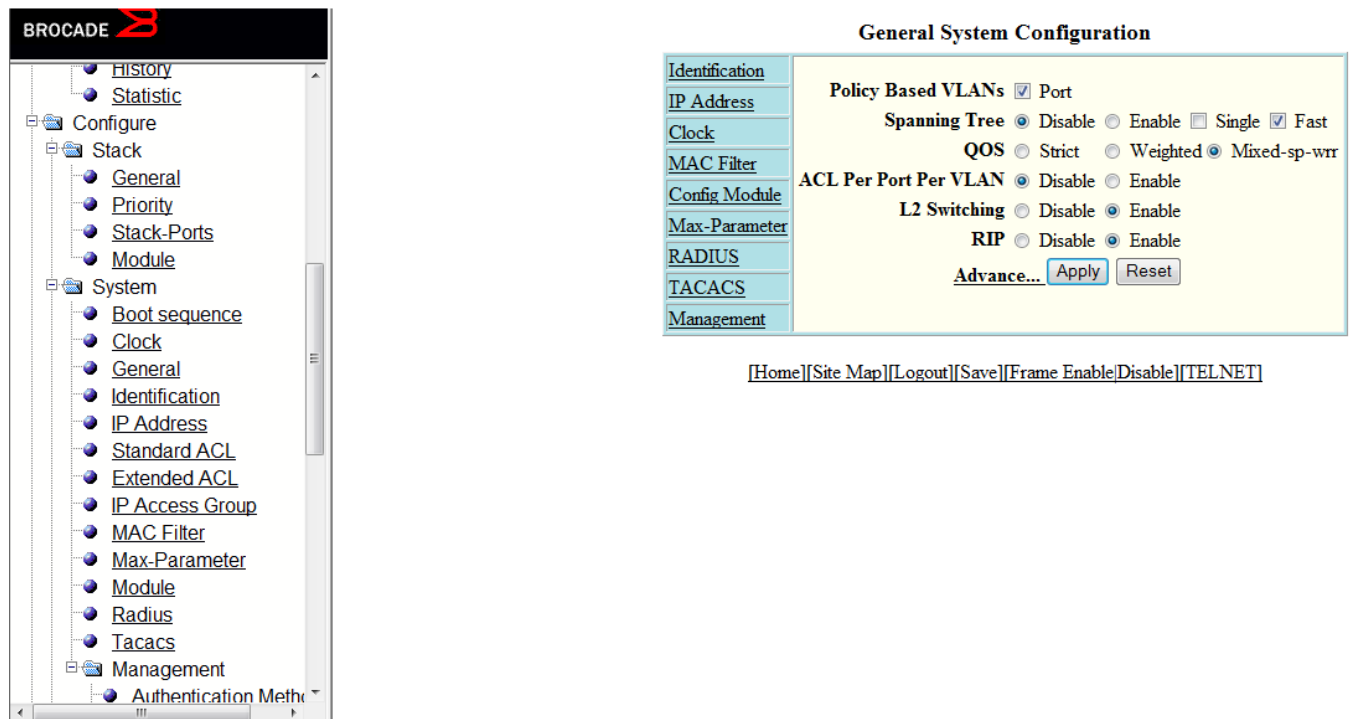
BROCADE

History
Statistic
Configure
Stack
General
Priority
Stack-Ports
Module
System
Boot sequence
Clock
General
Identification
IP Address
Standard ACL
Extended ACL
IP Access Group
MAC Filter
Max-Parameter
Module
Radius
Tacacs
Management
Authentication Meth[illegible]

General System Configuration

Identification
IP Address
Clock
MAC Filter
Config Module
Max-Parameter
RADIUS
TACACS
Management

Policy Based VLANs Port
Spanning Tree Disable Enable Single Fast
QOS Strict Weighted Mixed-sp-wrr
ACL Per Port Per VLAN Disable Enable
L2 Switching Disable Enable
RIP Disable Enable
Advance... Apply Reset

[Home][Site Map][Logout][Save][Frame Enable|Disable][TELNET]